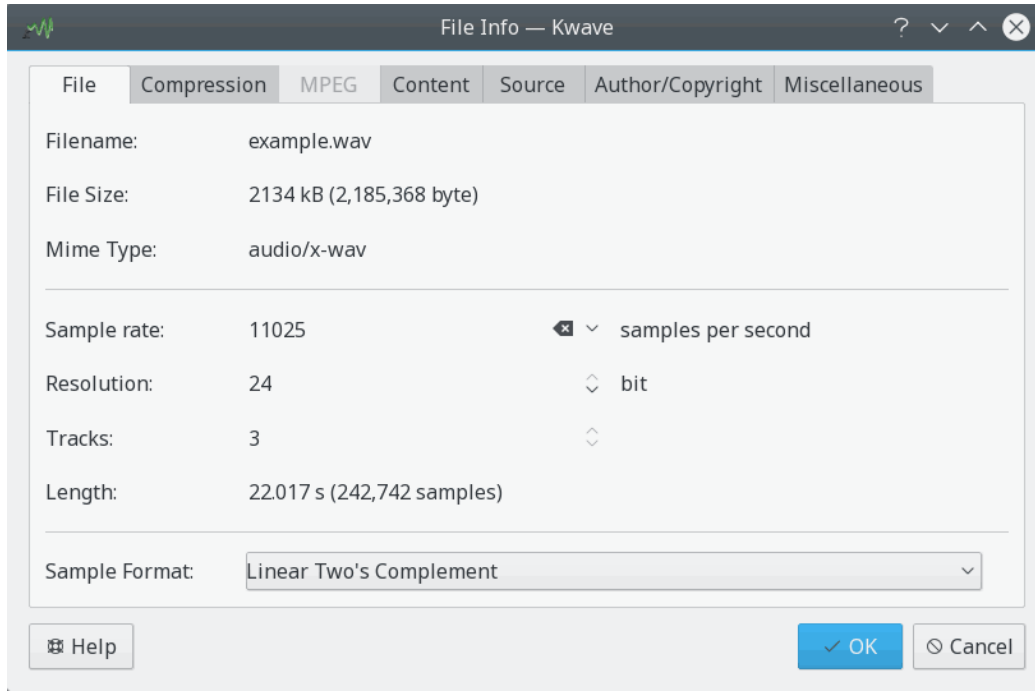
File Info — Kwave

File | Compression | MPEG | Content | Source | Author/Copyright | Miscellaneous

Filename: example.wav

File Size: 2134 kB (2,185,368 byte)

Mime Type: audio/x-wav

Sample rate: 11025 samples per second

Resolution: 24 bit

Tracks: 3

Length: 22.017 s (242,742 samples)

Sample Format: Linear Two's Complement

Help

OK

Cancel